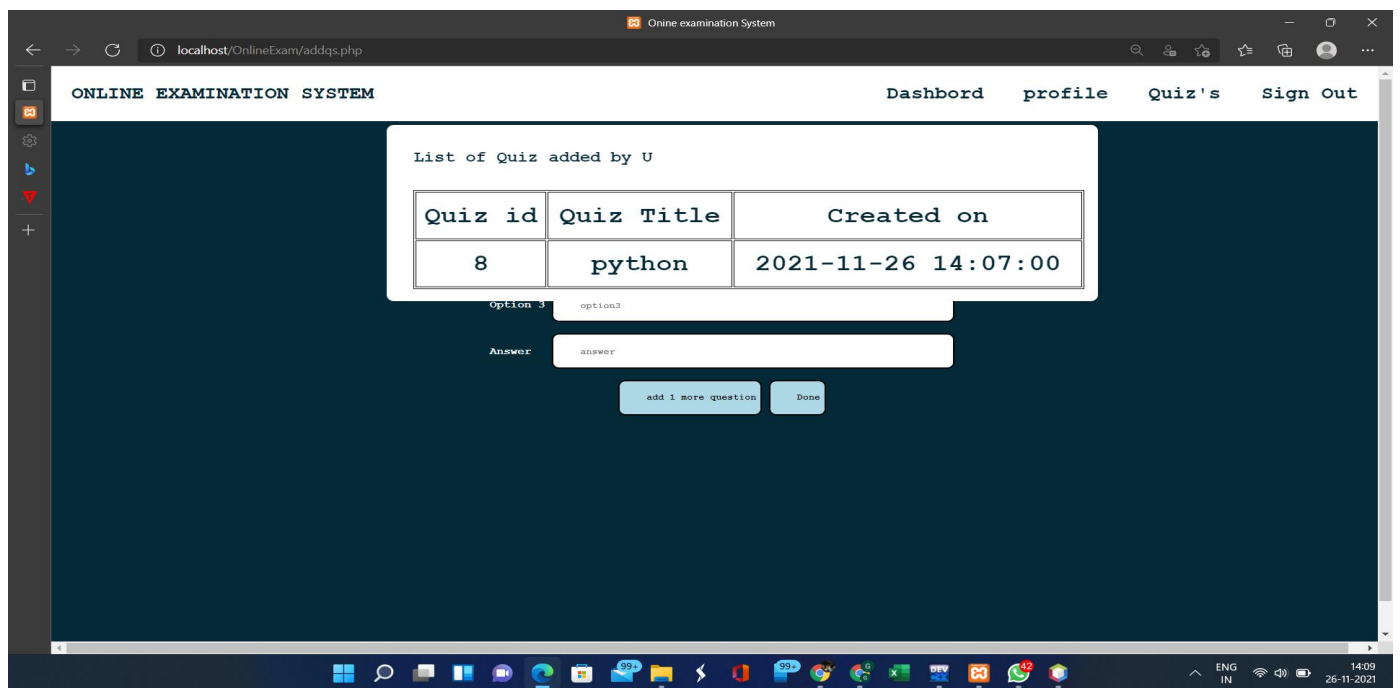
Onine examination System

localhost/OnlineExam/addqs.php

ONLINE EXAMINATION SYSTEM

Dashbord profile Quiz's Sign Out

List of Quiz added by U

| Quiz id | Quiz Title | Created on |
|---|---|---|
| 8 | python | 2021-11-26 14:07:00 |

Option 3 option3

Answer answer

add 1 more question Done

99+ 99+ 42

ENG IN 14:09 26-11-2021